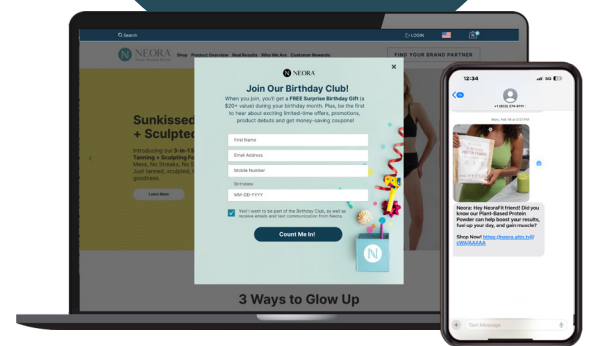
Search

LOGIN

NEORA

Shop Product Overview Real Results Who We Are Customer Rewards

FIND YOUR BRAND PARTNER

Sunkissed + Sculpted

Introducing our 3-in-1 Tanning + Sculpting Fo Mess, No Streaks, No S Just tanned, sculpted, goodness.

Learn More

NEORA

Join Our Birthday Club!

When you join, you'll get a FREE Surprise Birthday Gift (a $20+ value) during your birthday month. Plus, be the first to hear about exciting limited-time offers, promotions, product debuts and get money-saving coupons!

First Name

Email Address

Mobile Number

Birthdate

MM-DD-YYYY

Yes! I want to be part of the Birthday Club, as well as receive emails and text communication from Neora.

Count Me In!

3 Ways to Glow Up

12:34

5G

+1 (833) 274-9771

Mon, Feb 16 at 2:51 PM

Neora: Hey NeoraFit friend! Did you know our Plant-Based Protein Powder can help boost your results, fuel-up your day, and gain muscle?

Shop Now! https://neora.attn.tv/l/ UWX/AAAA

Text Message